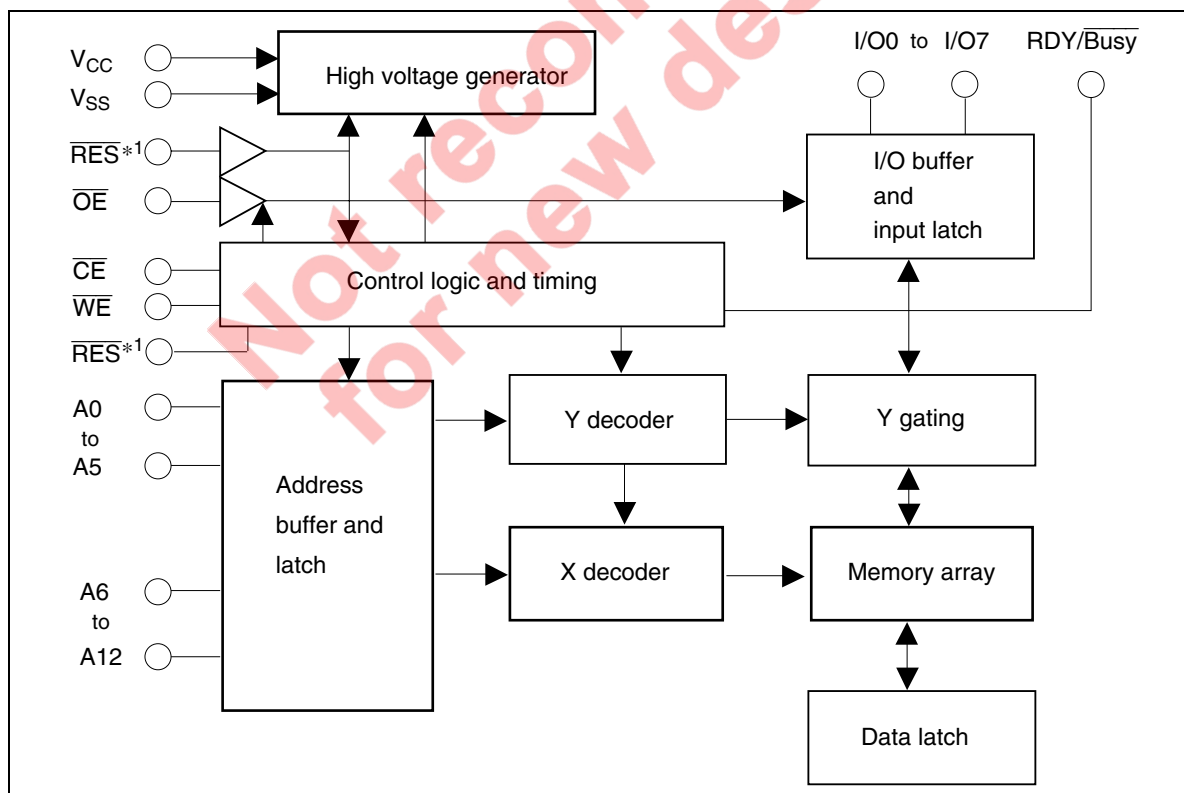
$V_{CC}$
$V_{SS}$
$\overline{RES}$*1
$\overline{OE}$
$\overline{CE}$
$\overline{WE}$
$\overline{RES}$*1
A0
to
A5
A6
to
A12

High voltage generator

I/O0 to I/O7 RDY/$\overline{Busy}$

I/O buffer and input latch

Control logic and timing

Y decoder

Y gating

Address buffer and latch

X decoder

Memory array

Data latch

Not recommended for new design